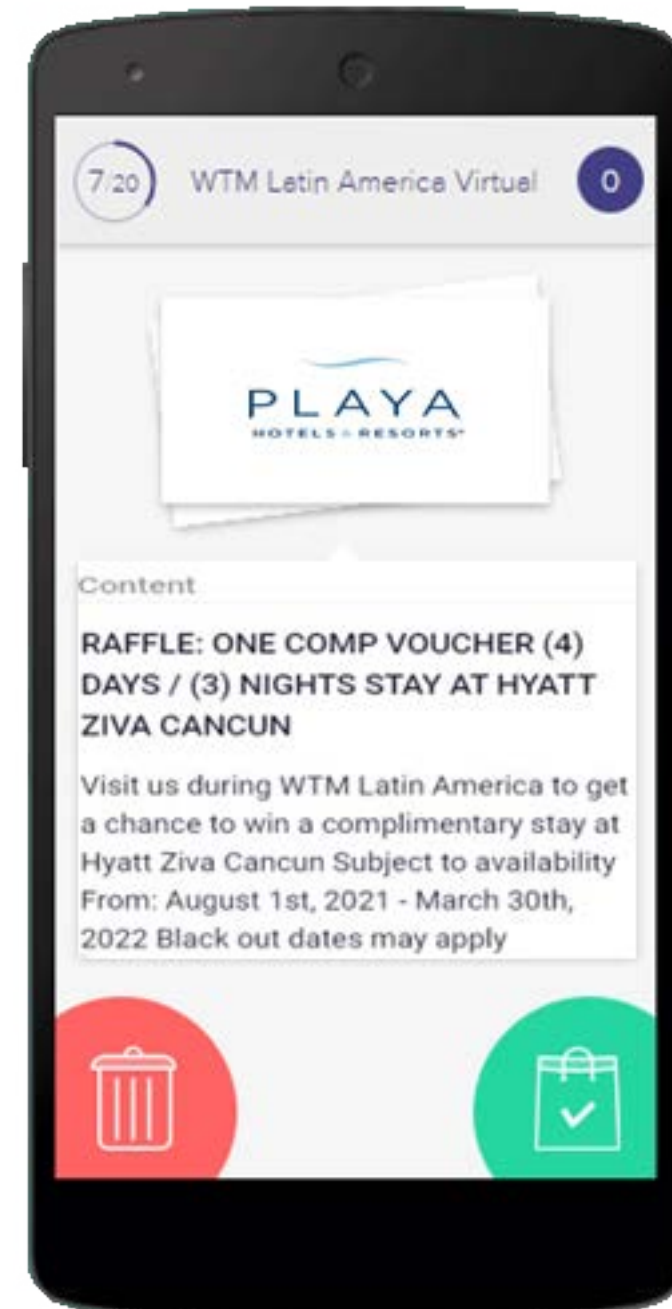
7/20 WTM Latin America Virtual 0

PLAYA
HOTELS & RESORTS

Content

RAFFLE: ONE COMP VOUCHER (4) DAYS / (3) NIGHTS STAY AT HYATT ZIVA CANCUN

Visit us during WTM Latin America to get a chance to win a complimentary stay at Hyatt Ziva Cancun Subject to availability From: August 1st, 2021 - March 30th, 2022 Black out dates may apply